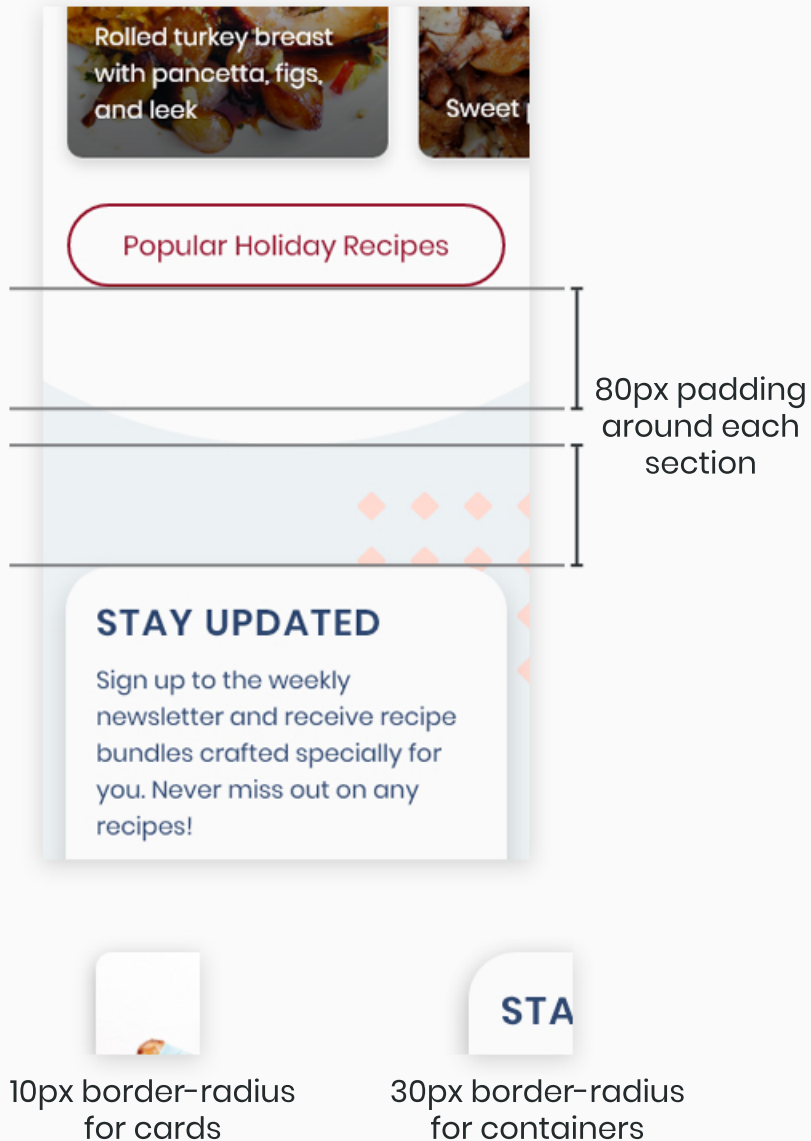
Rolled turkey breast with pancetta, figs, and leek

Sweet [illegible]

Popular Holiday Recipes

80px padding around each section

STAY UPDATED

Sign up to the weekly newsletter and receive recipe bundles crafted specially for you. Never miss out on any recipes!

STA

10px border-radius for cards

30px border-radius for containers